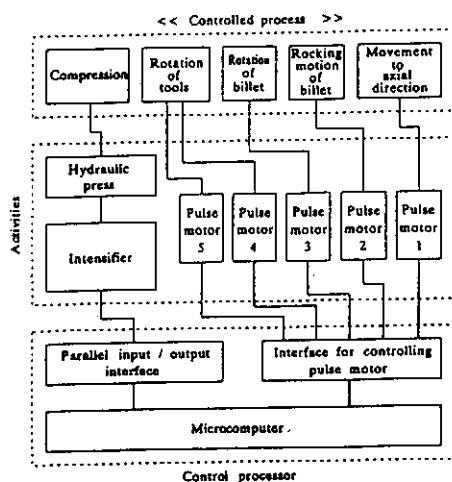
<< Controlled process >>

Compression

Rotation of tools

Rotation of billet

Rocking motion of billet

Movement to axial direction

Activities

Hydraulic press

Intensifier

Pulse motor 5

Pulse motor 4

Pulse motor 3

Pulse motor 2

Pulse motor 1

Parallel input / output interface

Interface for controlling pulse motor

Microcomputer

Control processor